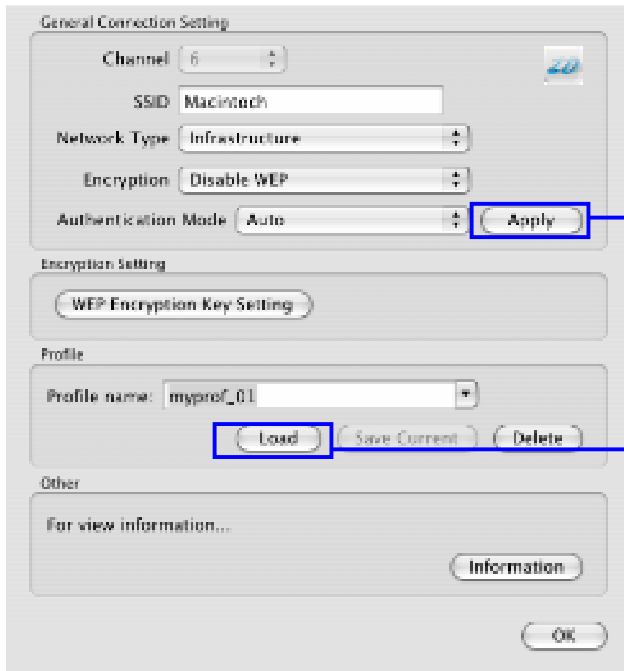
General Connection Setting

Channel 6

SSID Macintosh

Network Type Infrastructure

Encryption Disable WEP

Authentication Mode Auto

Apply

Encryption Setting

WEP Encryption Key Setting

Profile

Profile name: myprof_01

Load

Save Current

Delete

Other

For view information...

Information

OK